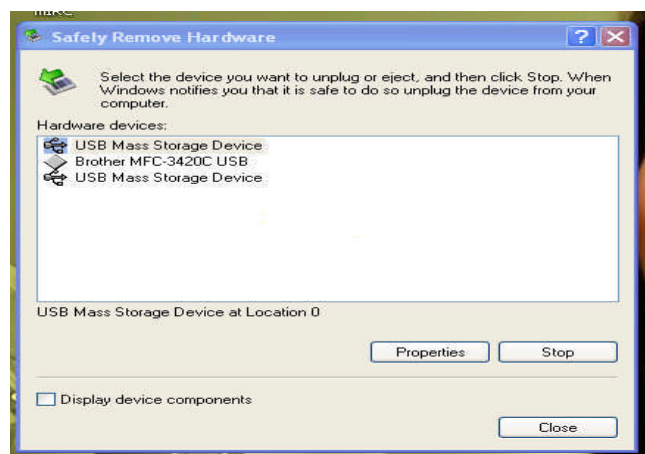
make

Safely Remove Hardware

Select the device you want to unplug or eject, and then click Stop. When Windows notifies you that it is safe to do so unplug the device from your computer.

Hardware devices:

USB Mass Storage Device
Brother MFC-3420C USB
USB Mass Storage Device

USB Mass Storage Device at Location 0

Properties
Stop

Display device components

Close